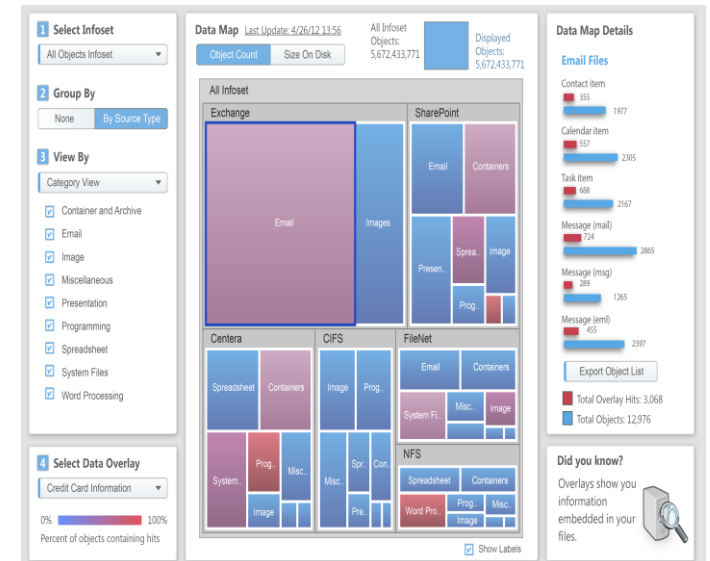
1 Select Infoset

All Objects Infoset

2 Group By

None | By Source Type

3 View By

Category View

Container and Archive
Email
Image
Miscellaneous
Presentation
Programming
Spreadsheet
System Files
Word Processing

4 Select Data Overlay

Credit Card Information

0% 100%

Percent of objects containing hits

Data Map Last Update: 4/26/12 13:56

All Infoset Objects: 5,672,433,771

Displayed Objects: 5,672,433,771

Object Count | Size On Disk

All Infoset

Exchange

Email

Images

SharePoint

Email

Containers

Presen..

Sprea..

Image

Prog..

Centera

Spreadsheet

Containers

System..

Prog..

Misc..

Image

CIFS

Image

Prog..

Misc.

Spr..

Con..

Pre..

FileNet

Email

Containers

System Fi..

Misc..

Image

NFS

Spreadsheet

Containers

Word Pro..

Prog..

Misc..

Image

Show Labels

Data Map Details

Email Files

Contact item
355
1977

Calendar item
557
2305

Task item
688
2167

Message (mail)
724
2865

Message (msg)
289
1265

Message (eml)
455
2397

Export Object List

Total Overlay Hits: 3,068

Total Objects: 12,976

Did you know?

Overlays show you information embedded in your files.